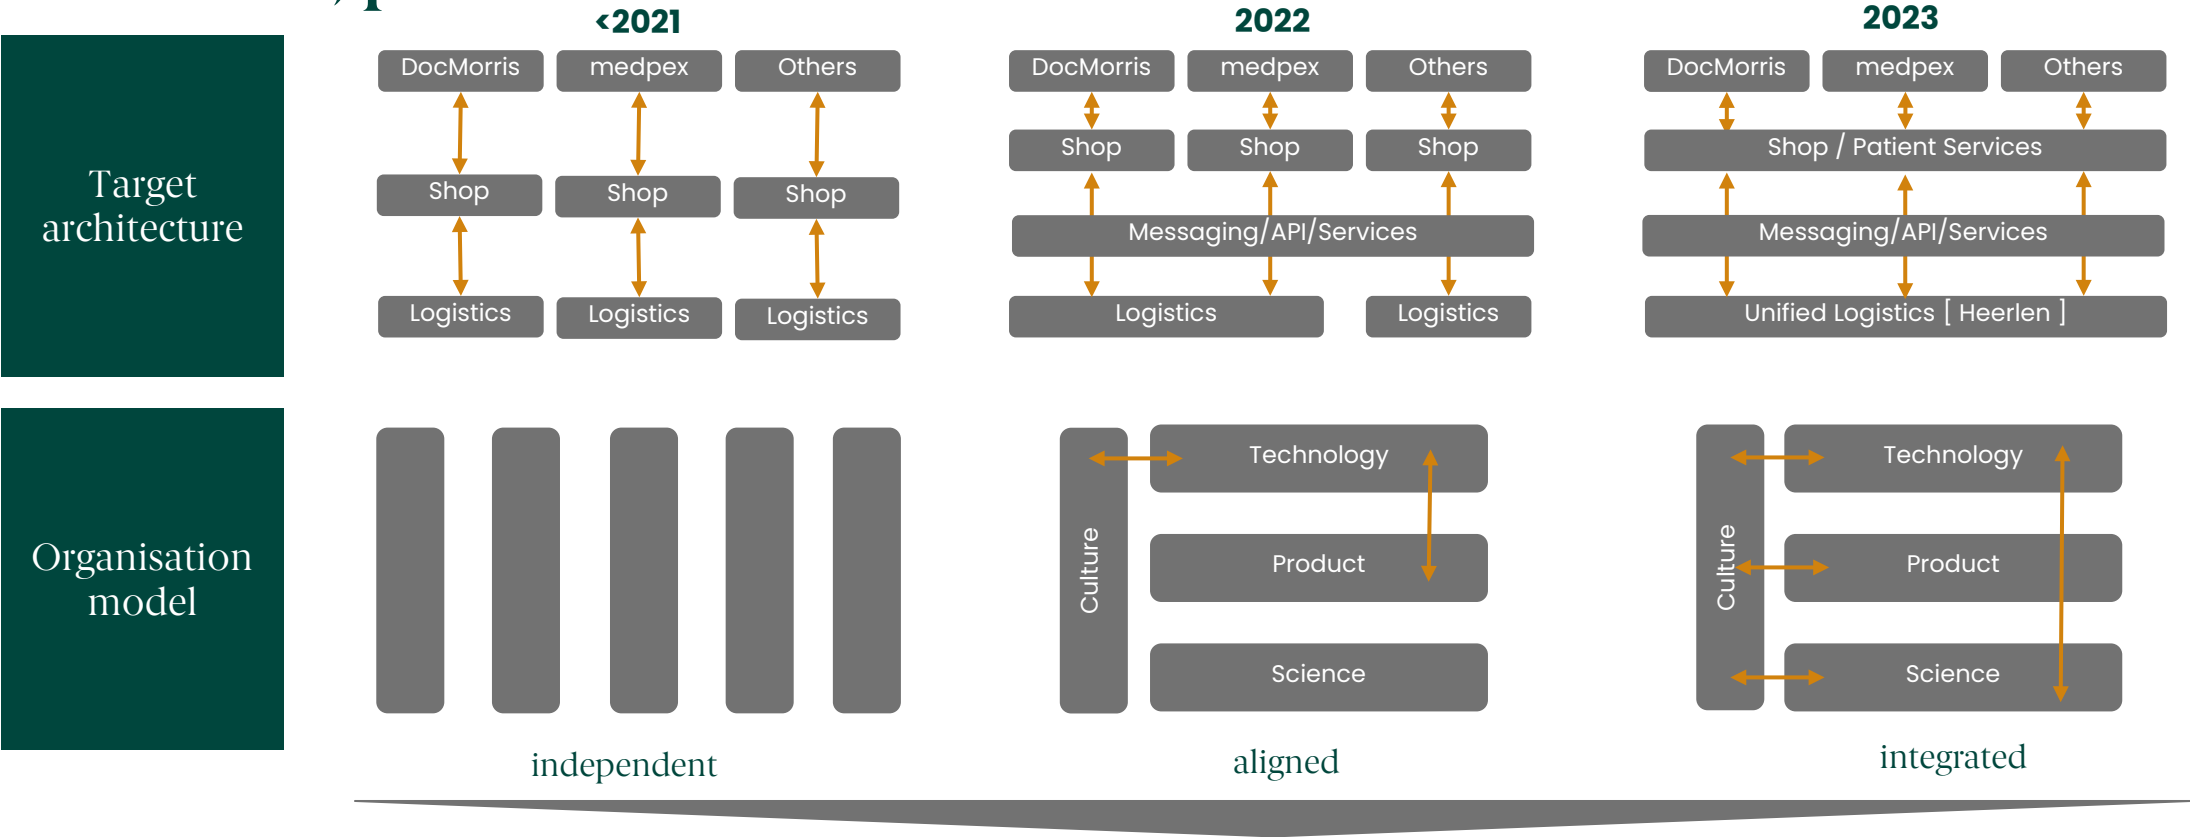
Target architecture

Organisation model

<2021

DocMorris
medpex
Others

Shop
Shop
Shop

Logistics
Logistics
Logistics

2022

DocMorris
medpex
Others

Shop
Shop
Shop

Messaging/API/Services

Logistics
Logistics

2023

DocMorris
medpex
Others

Shop / Patient Services

Messaging/API/Services

Unified Logistics [ Heerlen ]

independent

Culture
Technology
Product
Science

aligned

Culture
Technology
Product
Science

integrated